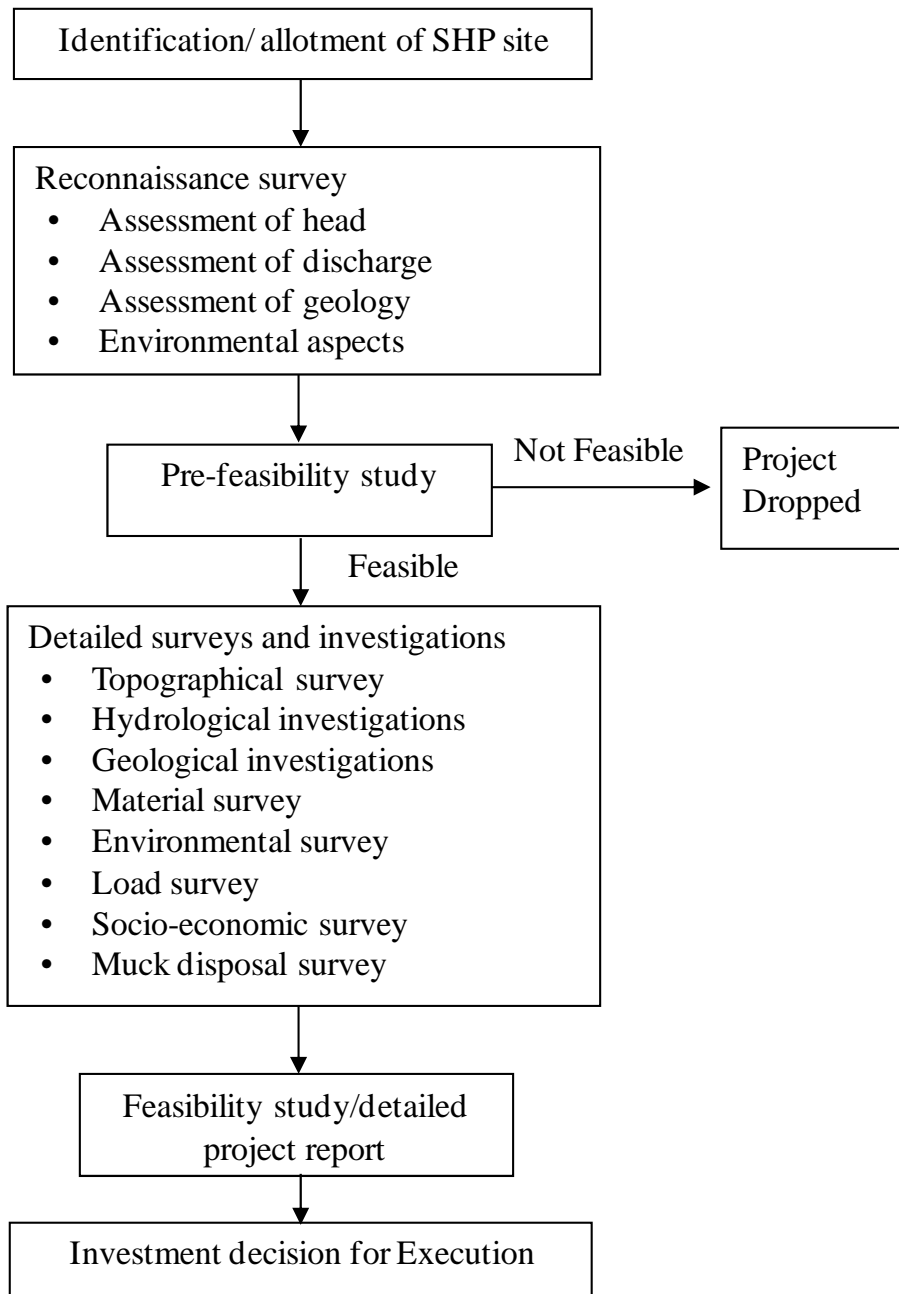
Identification/ allotment of SHP site

Reconnaissance survey
- Assessment of head
- Assessment of discharge
- Assessment of geology
- Environmental aspects

Pre-feasibility study

Not Feasible

Project Dropped

Feasible

Detailed surveys and investigations
- Topographical survey
- Hydrological investigations
- Geological investigations
- Material survey
- Environmental survey
- Load survey
- Socio-economic survey
- Muck disposal survey

Feasibility study/detailed project report

Investment decision for Execution